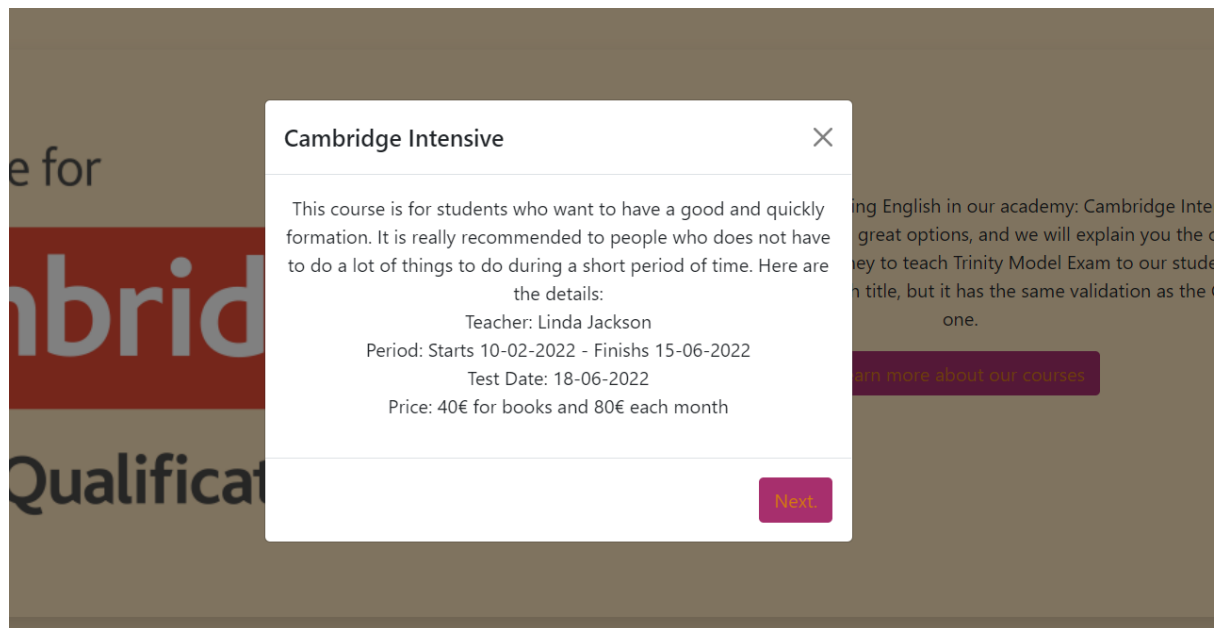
e for

nbrid

Qualificat

Cambridge Intensive

×

This course is for students who want to have a good and quickly formation. It is really recommended to people who does not have to do a lot of things to do during a short period of time. Here are the details:
Teacher: Linda Jackson
Period: Starts 10-02-2022 - Finishs 15-06-2022
Test Date: 18-06-2022
Price: 40€ for books and 80€ each month

Next.

ing English in our academy: Cambridge Inte great options, and we will explain you the ney to teach Trinity Model Exam to our stude n title, but it has the same validation as the one.

arn more about our courses